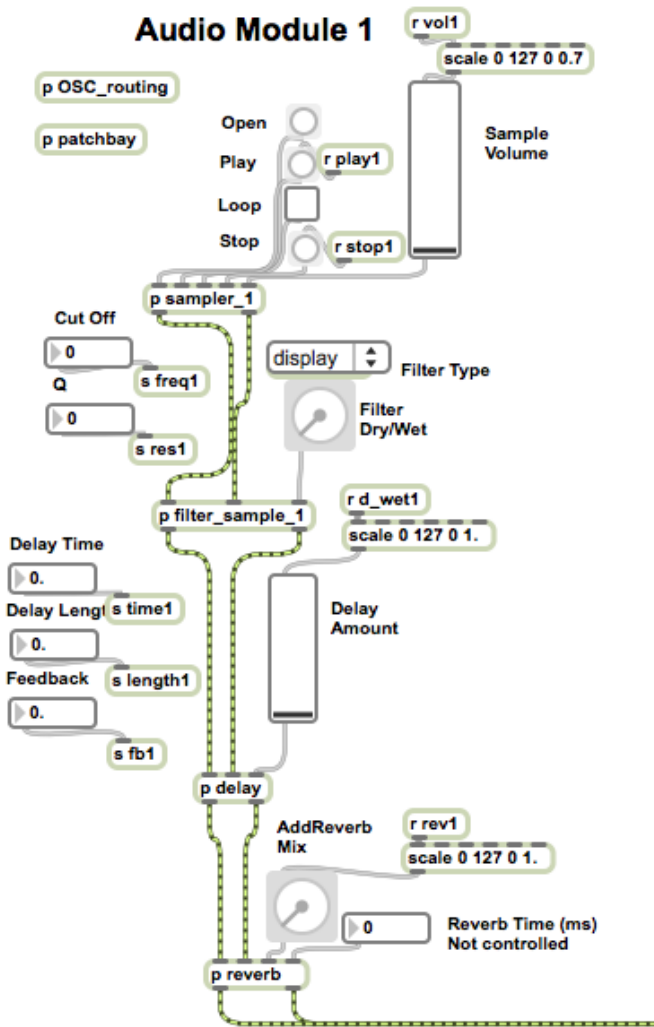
Audio Module 1

r vol1

scale 0 127 0 0.7

p OSC_routing

p patchbay

Open

Play

r play1

Loop

Stop

r stop1

Sample Volume

p sampler_1

Cut Off

0

s freq1

Q

0

s res1

display

Filter Type

Filter Dry/Wet

p filter_sample_1

r d_wet1

scale 0 127 0 1.

Delay Time

0.

s time1

Delay Lengt

0.

s length1

Feedback

0.

s fb1

Delay Amount

p delay

AddReverb Mix

r rev1

scale 0 127 0 1.

0

Reverb Time (ms) Not controlled

p reverb